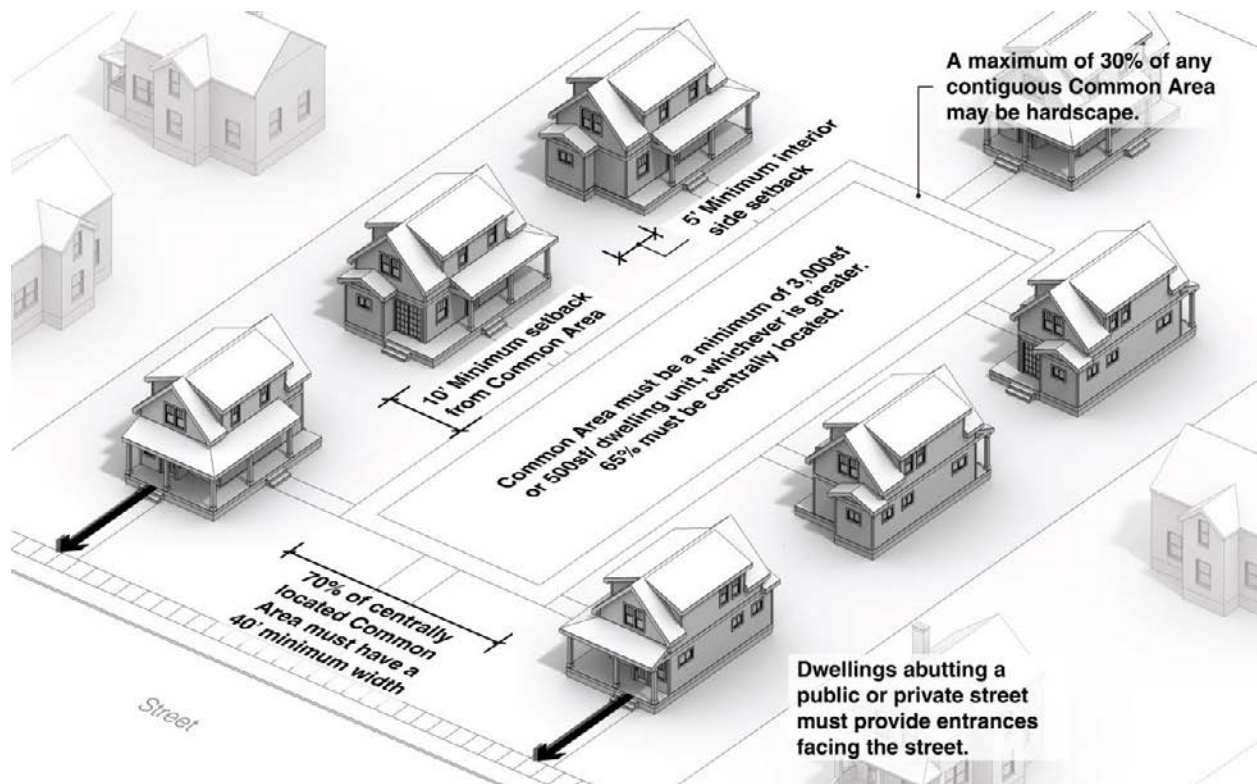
A maximum of 30% of any contiguous Common Area may be hardscape.

5' Minimum interior side setback

10' Minimum setback from Common Area

Common Area must be a minimum of 3,000sf or 500sf/ dwelling unit, whichever is greater. 65% must be centrally located.

70% of centrally located Common Area must have a 40' minimum width

Street

Dwellings abutting a public or private street must provide entrances facing the street.